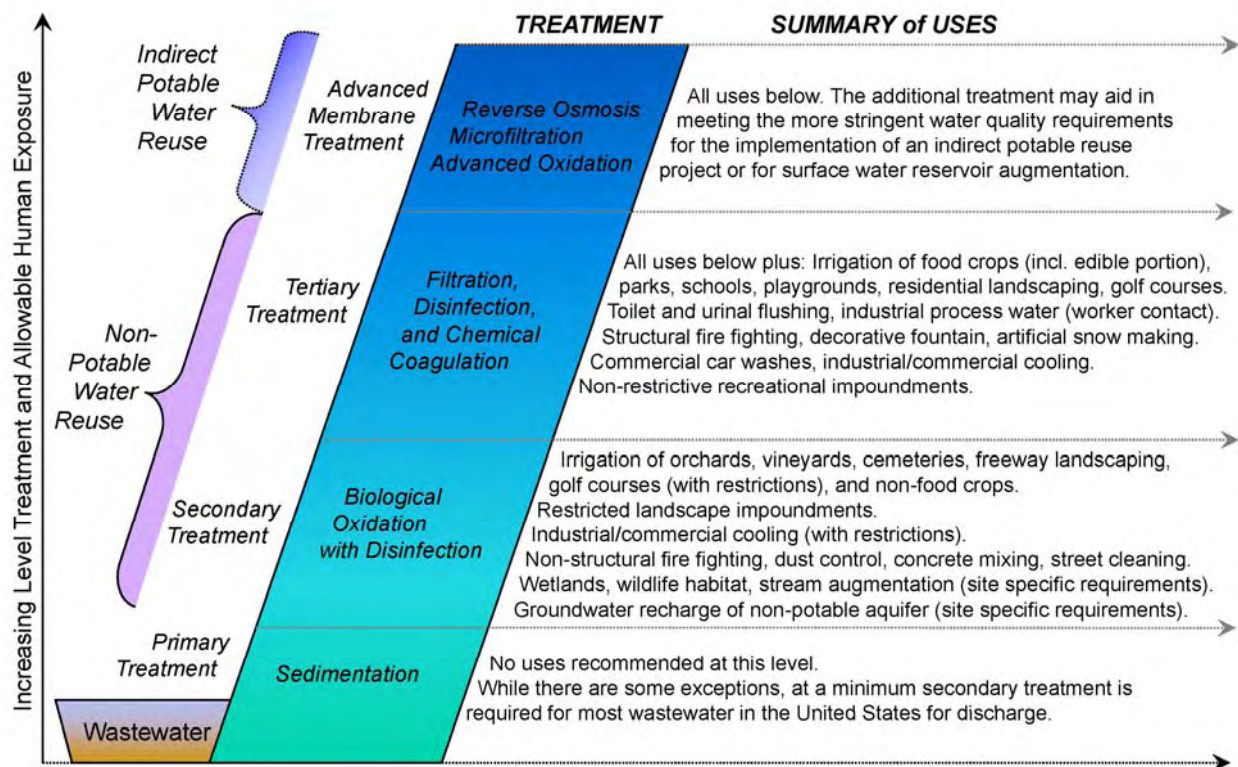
TREATMENT

SUMMARY of USES

Increasing Level Treatment and Allowable Human Exposure

Indirect Potable Water Reuse

Advanced Membrane Treatment

Reverse Osmosis Microfiltration Advanced Oxidation

All uses below. The additional treatment may aid in meeting the more stringent water quality requirements for the implementation of an indirect potable reuse project or for surface water reservoir augmentation.

Non-Potable Water Reuse

Tertiary Treatment

Filtration, Disinfection, and Chemical Coagulation

All uses below plus: Irrigation of food crops (incl. edible portion), parks, schools, playgrounds, residential landscaping, golf courses. Toilet and urinal flushing, industrial process water (worker contact). Structural fire fighting, decorative fountain, artificial snow making. Commercial car washes, industrial/commercial cooling. Non-restrictive recreational impoundments.

Secondary Treatment

Biological Oxidation with Disinfection

Irrigation of orchards, vineyards, cemeteries, freeway landscaping, golf courses (with restrictions), and non-food crops. Restricted landscape impoundments. Industrial/commercial cooling (with restrictions). Non-structural fire fighting, dust control, concrete mixing, street cleaning. Wetlands, wildlife habitat, stream augmentation (site specific requirements). Groundwater recharge of non-potable aquifer (site specific requirements).

Primary Treatment

Sedimentation

No uses recommended at this level. While there are some exceptions, at a minimum secondary treatment is required for most wastewater in the United States for discharge.

Wastewater